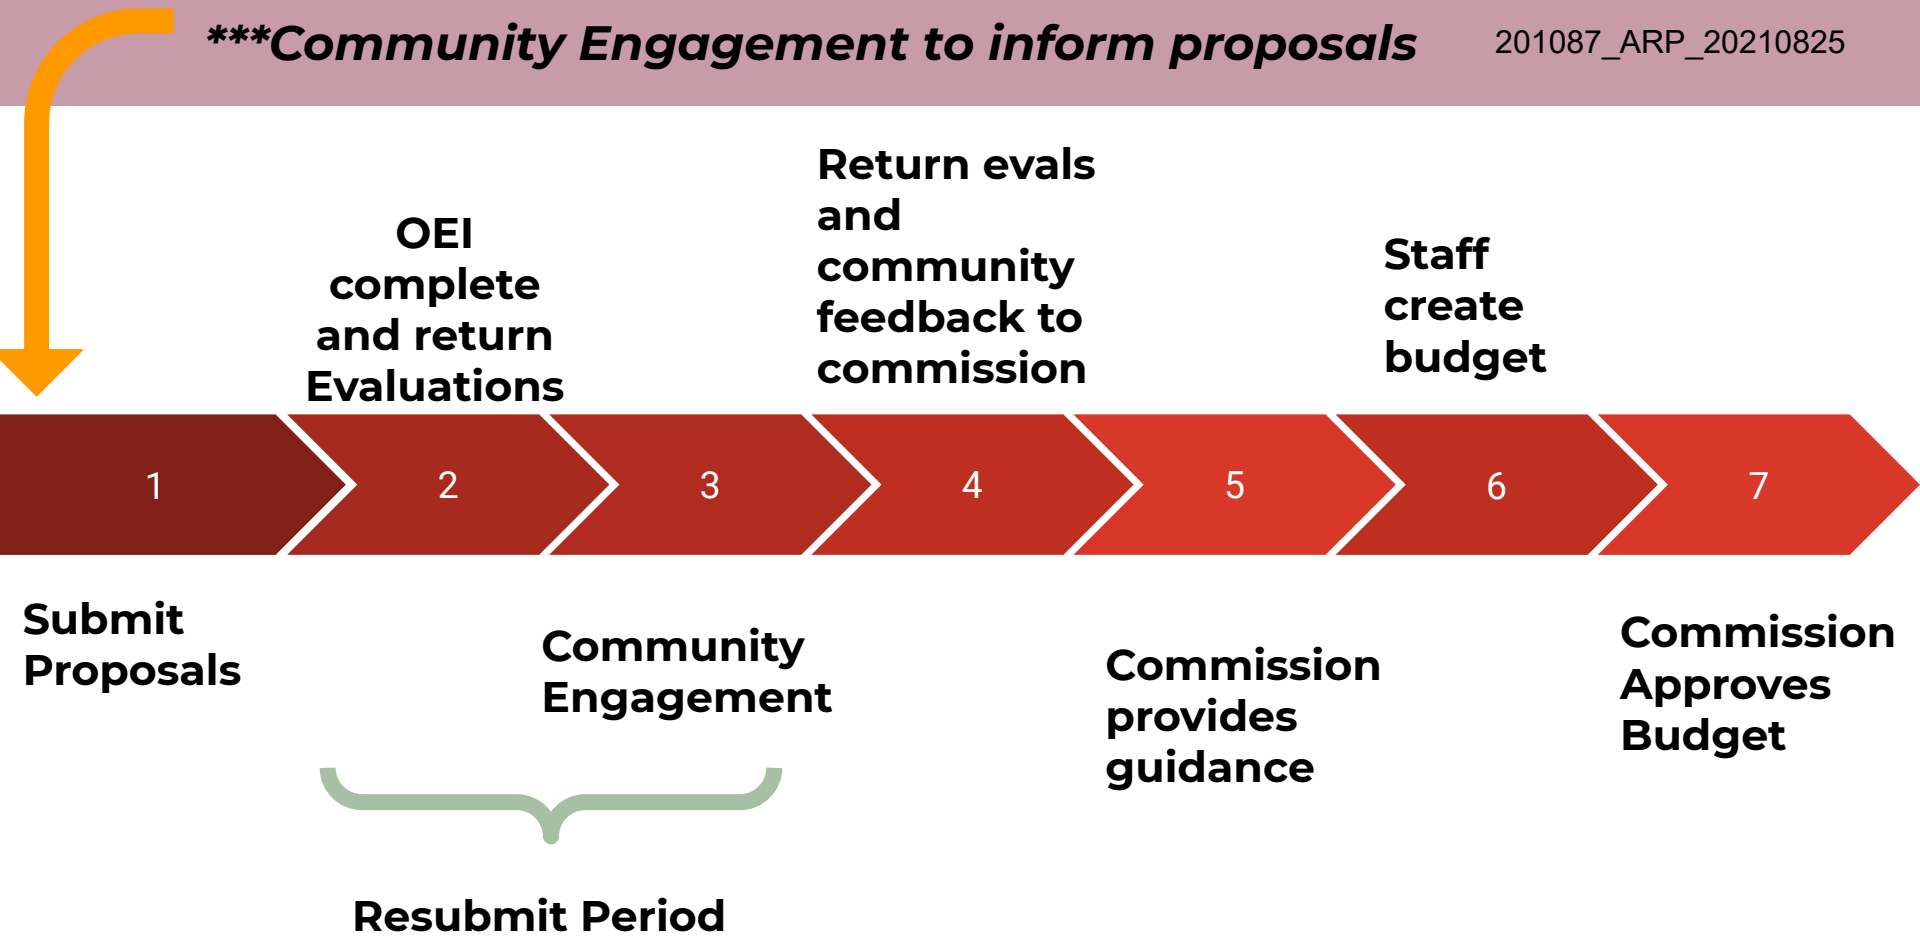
***Community Engagement to inform proposals

201087_ARP_20210825

OEI complete and return Evaluations

Return evals and community feedback to commission

Staff create budget

1

2

3

4

5

6

7

Submit Proposals

Community Engagement

Commission provides guidance

Commission Approves Budget

Resubmit Period